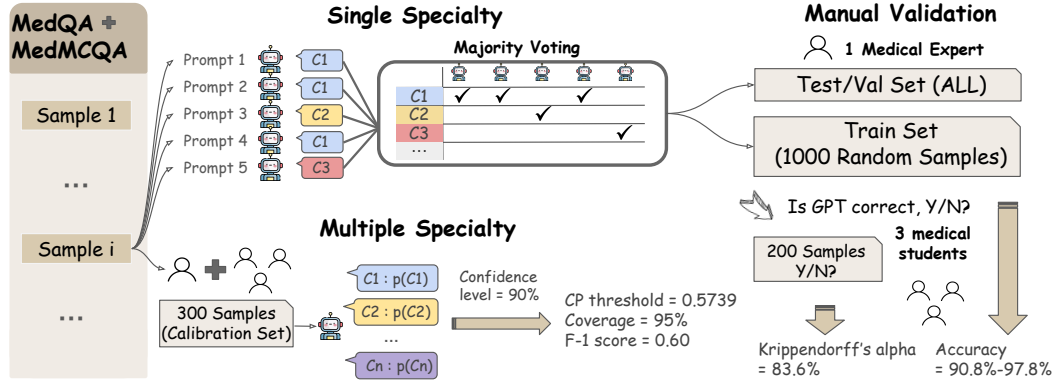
MedQA + MedMCQA

Sample 1

...

Sample i

...

Single Specialty

Prompt 1 C1
Prompt 2 C1
Prompt 3 C2
Prompt 4 C1
Prompt 5 C3

Majority Voting

| | | | | | |
|---|---|---|---|---|---|
| C1 | ✓ | ✓ | | ✓ | |
| C2 | | | ✓ | | |
| C3 | | | | | ✓ |
| ... | | | | | |

Manual Validation

1 Medical Expert

Test/Val Set (ALL)

Train Set (1000 Random Samples)

Is GPT correct, Y/N?

200 Samples Y/N?

3 medical students

Multiple Specialty

300 Samples (Calibration Set)

C1 : p(C1)
C2 : p(C2)
...
Cn : p(Cn)

Confidence level = 90%

CP threshold = 0.5739
Coverage = 95%
F-1 score = 0.60

Krippendorff's alpha = 83.6%

Accuracy = 90.8%-97.8%